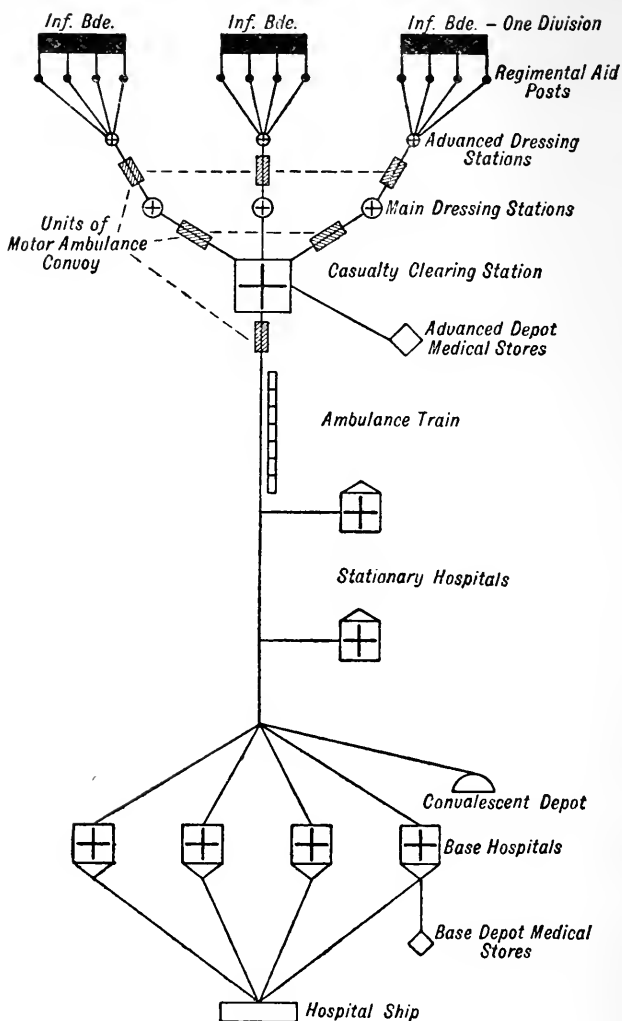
Inf. Bde.

Inf. Bde.

Inf. Bde. - One Division

Regimental Aid Posts

Advanced Dressing Stations

Units of Motor Ambulance Convoy

Main Dressing Stations

Casualty Clearing Station

Advanced Depot Medical Stores

Ambulance Train

Stationary Hospitals

Convalescent Depot

Base Hospitals

Base Depot Medical Stores

Hospital Ship